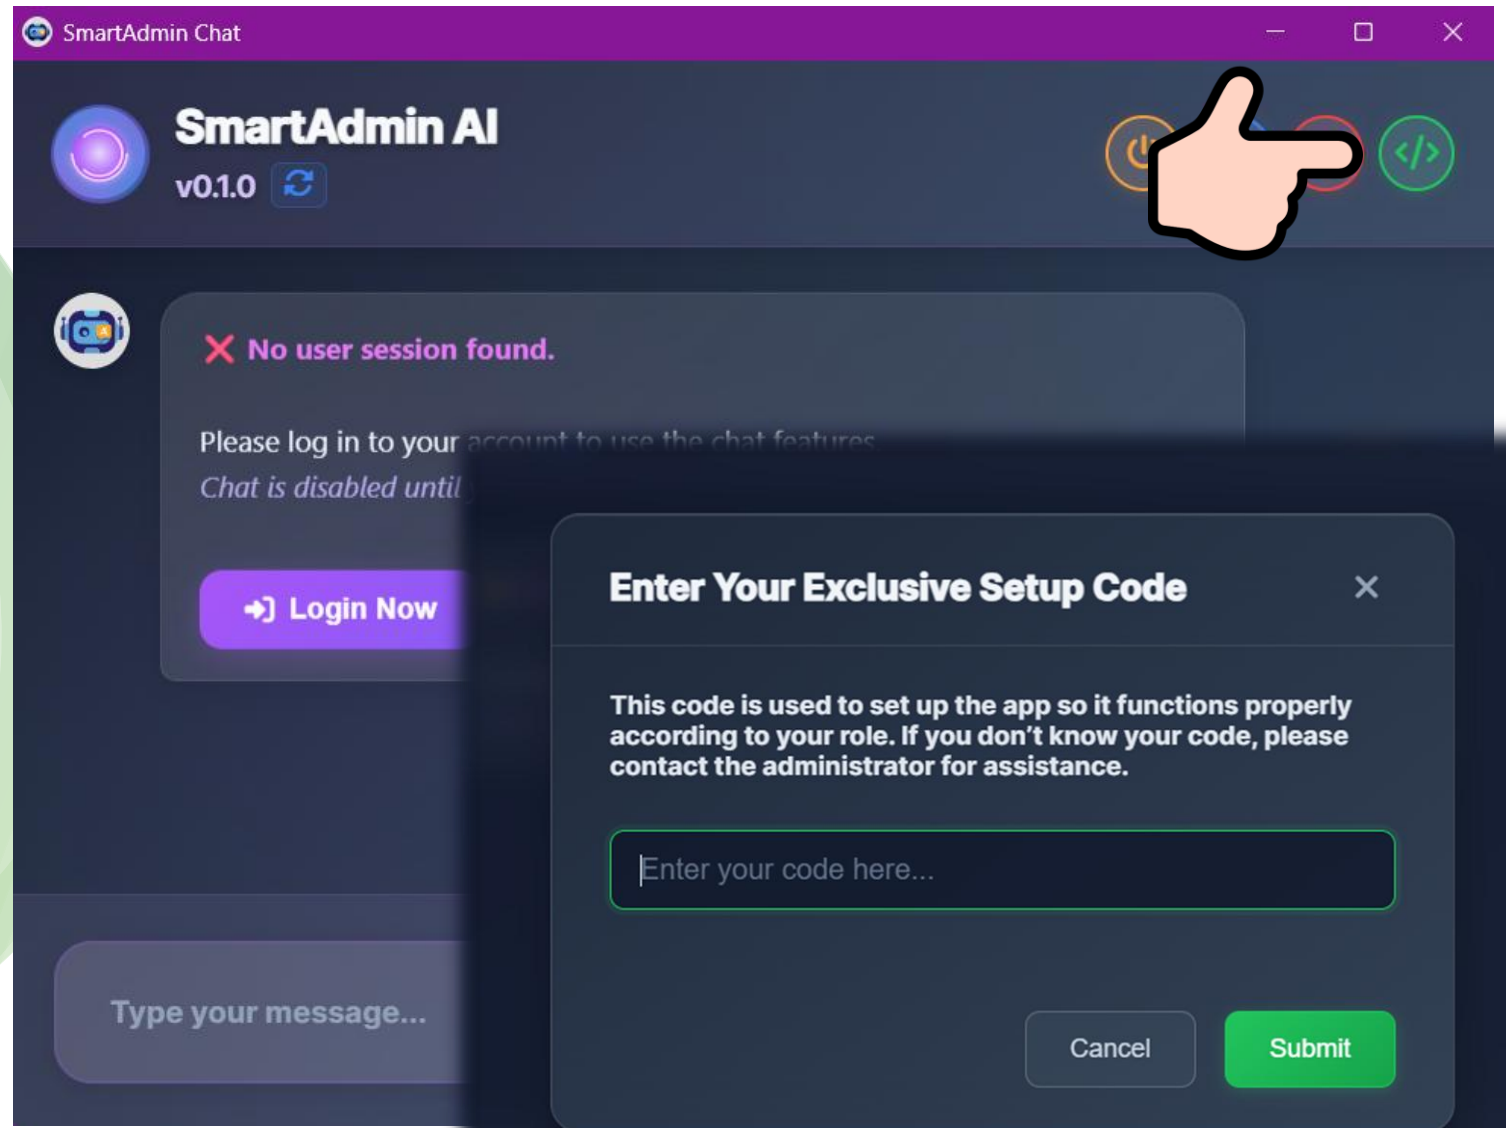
SmartAdmin Chat

SmartAdmin AI
v0.1.0

No user session found.

Please log in to your account to use the chat features.
Chat is disabled until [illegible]

Login Now

Type your message...

Enter Your Exclusive Setup Code

This code is used to set up the app so it functions properly according to your role. If you don't know your code, please contact the administrator for assistance.

Enter your code here...

Cancel
Submit